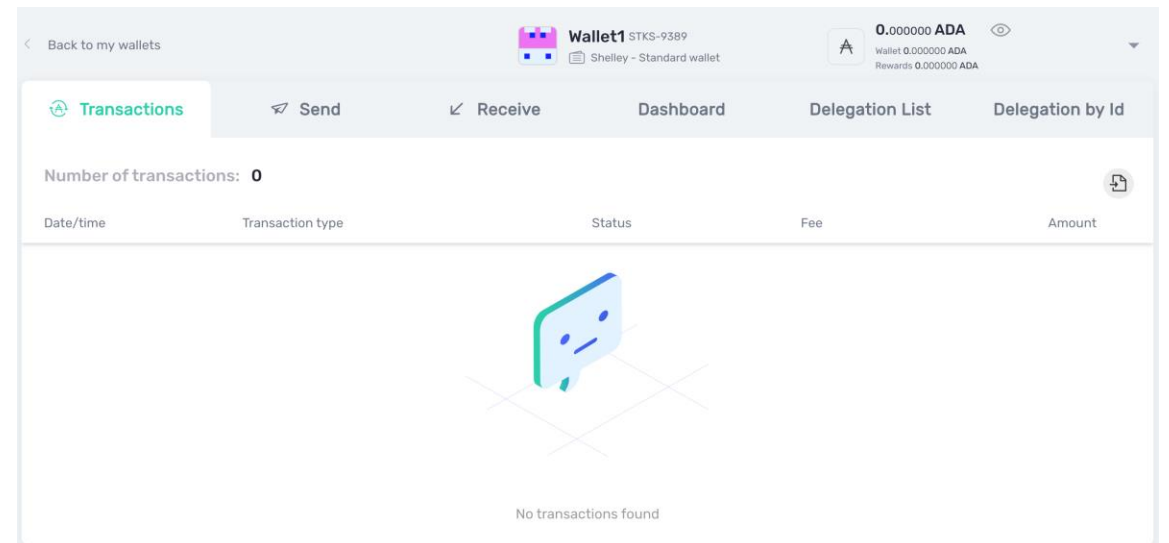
Back to my wallets

Wallet1 STKS-9389
Shelley - Standard wallet

0.000000 ADA
Wallet 0.000000 ADA
Rewards 0.000000 ADA

Transactions
Send
Receive
Dashboard
Delegation List
Delegation by Id

Number of transactions: 0

| Date/time | Transaction type | Status | Fee | Amount |
|---|---|---|---|---|

No transactions found